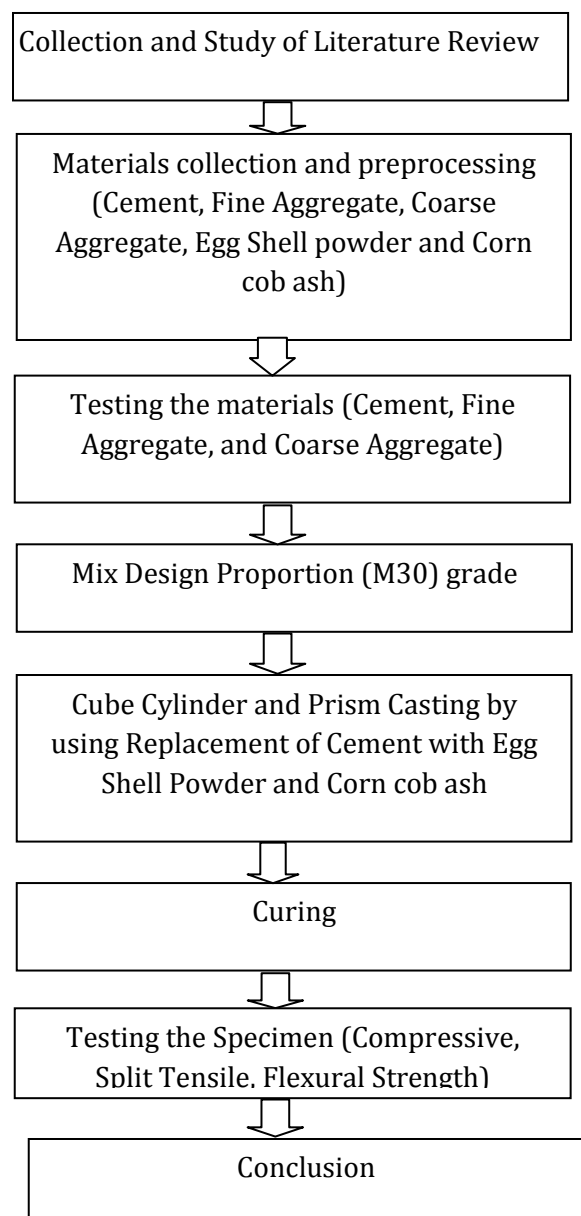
Collection and Study of Literature Review

Materials collection and preprocessing (Cement, Fine Aggregate, Coarse Aggregate, Egg Shell powder and Corn cob ash)

Testing the materials (Cement, Fine Aggregate, and Coarse Aggregate)

Mix Design Proportion (M30) grade

Cube Cylinder and Prism Casting by using Replacement of Cement with Egg Shell Powder and Corn cob ash

Curing

Testing the Specimen (Compressive, Split Tensile, Flexural Strength)

Conclusion